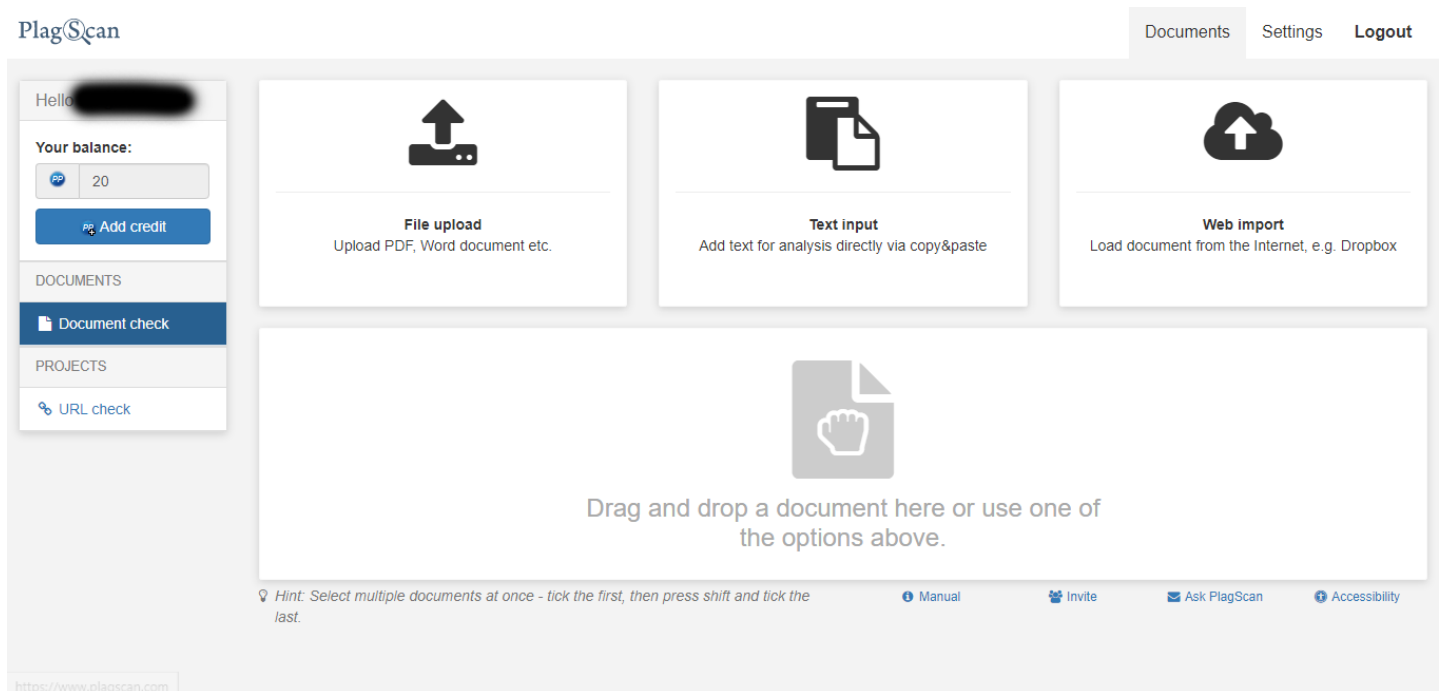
PlagScan

Documents Settings Logout

Hello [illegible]

Your balance:

PP 20

Add credit

DOCUMENTS

Document check

PROJECTS

URL check

File upload
Upload PDF, Word document etc.

Text input
Add text for analysis directly via copy&paste

Web import
Load document from the Internet, e.g. Dropbox

Drag and drop a document here or use one of the options above.

Hint: Select multiple documents at once - tick the first, then press shift and tick the last.

Manual Invite Ask PlagScan Accessibility

https://www.plagscan.com